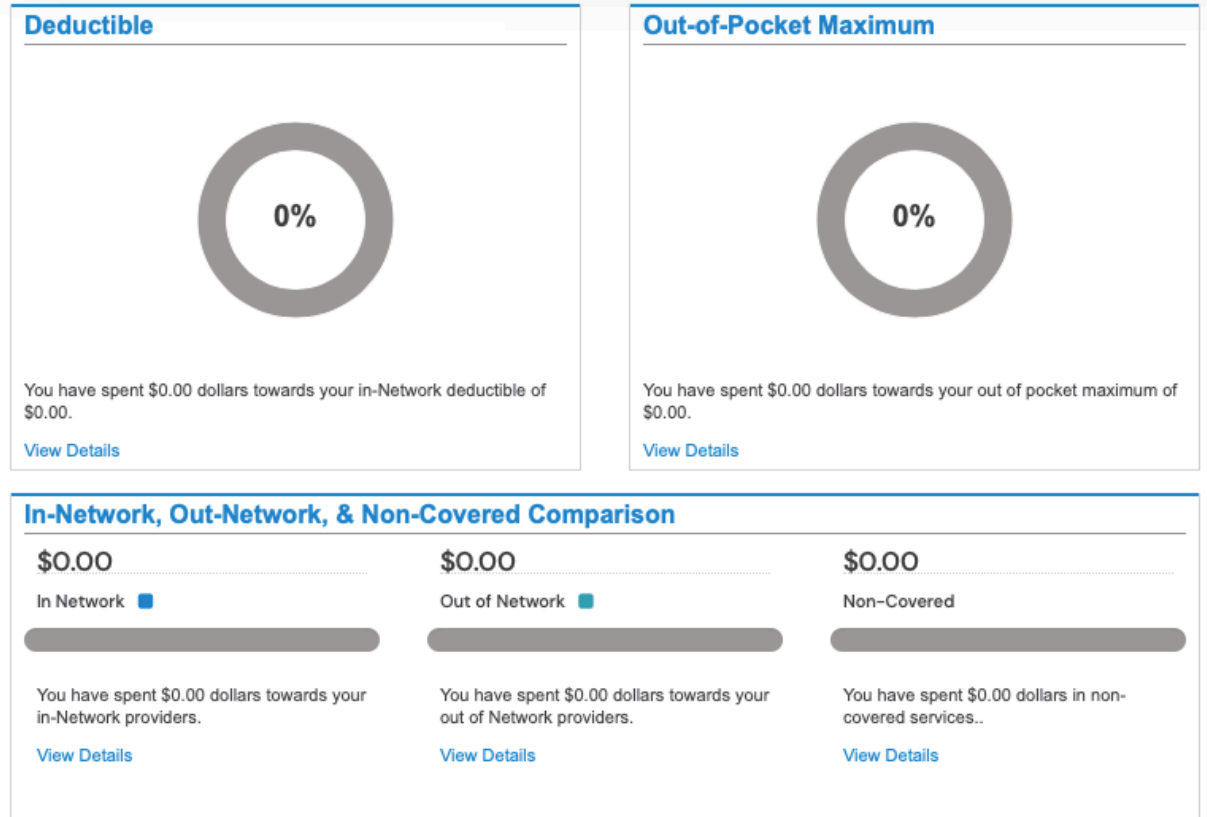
Deductible

0%

You have spent \$0.00 dollars towards your in-Network deductible of \$0.00.

View Details

Out-of-Pocket Maximum

0%

You have spent \$0.00 dollars towards your out of pocket maximum of \$0.00.

View Details

In-Network, Out-Network, & Non-Covered Comparison

\$0.00

In Network

You have spent \$0.00 dollars towards your in-Network providers.

View Details

\$0.00

Out of Network

You have spent \$0.00 dollars towards your out of Network providers.

View Details

\$0.00

Non-Covered

You have spent \$0.00 dollars in non-covered services..

View Details